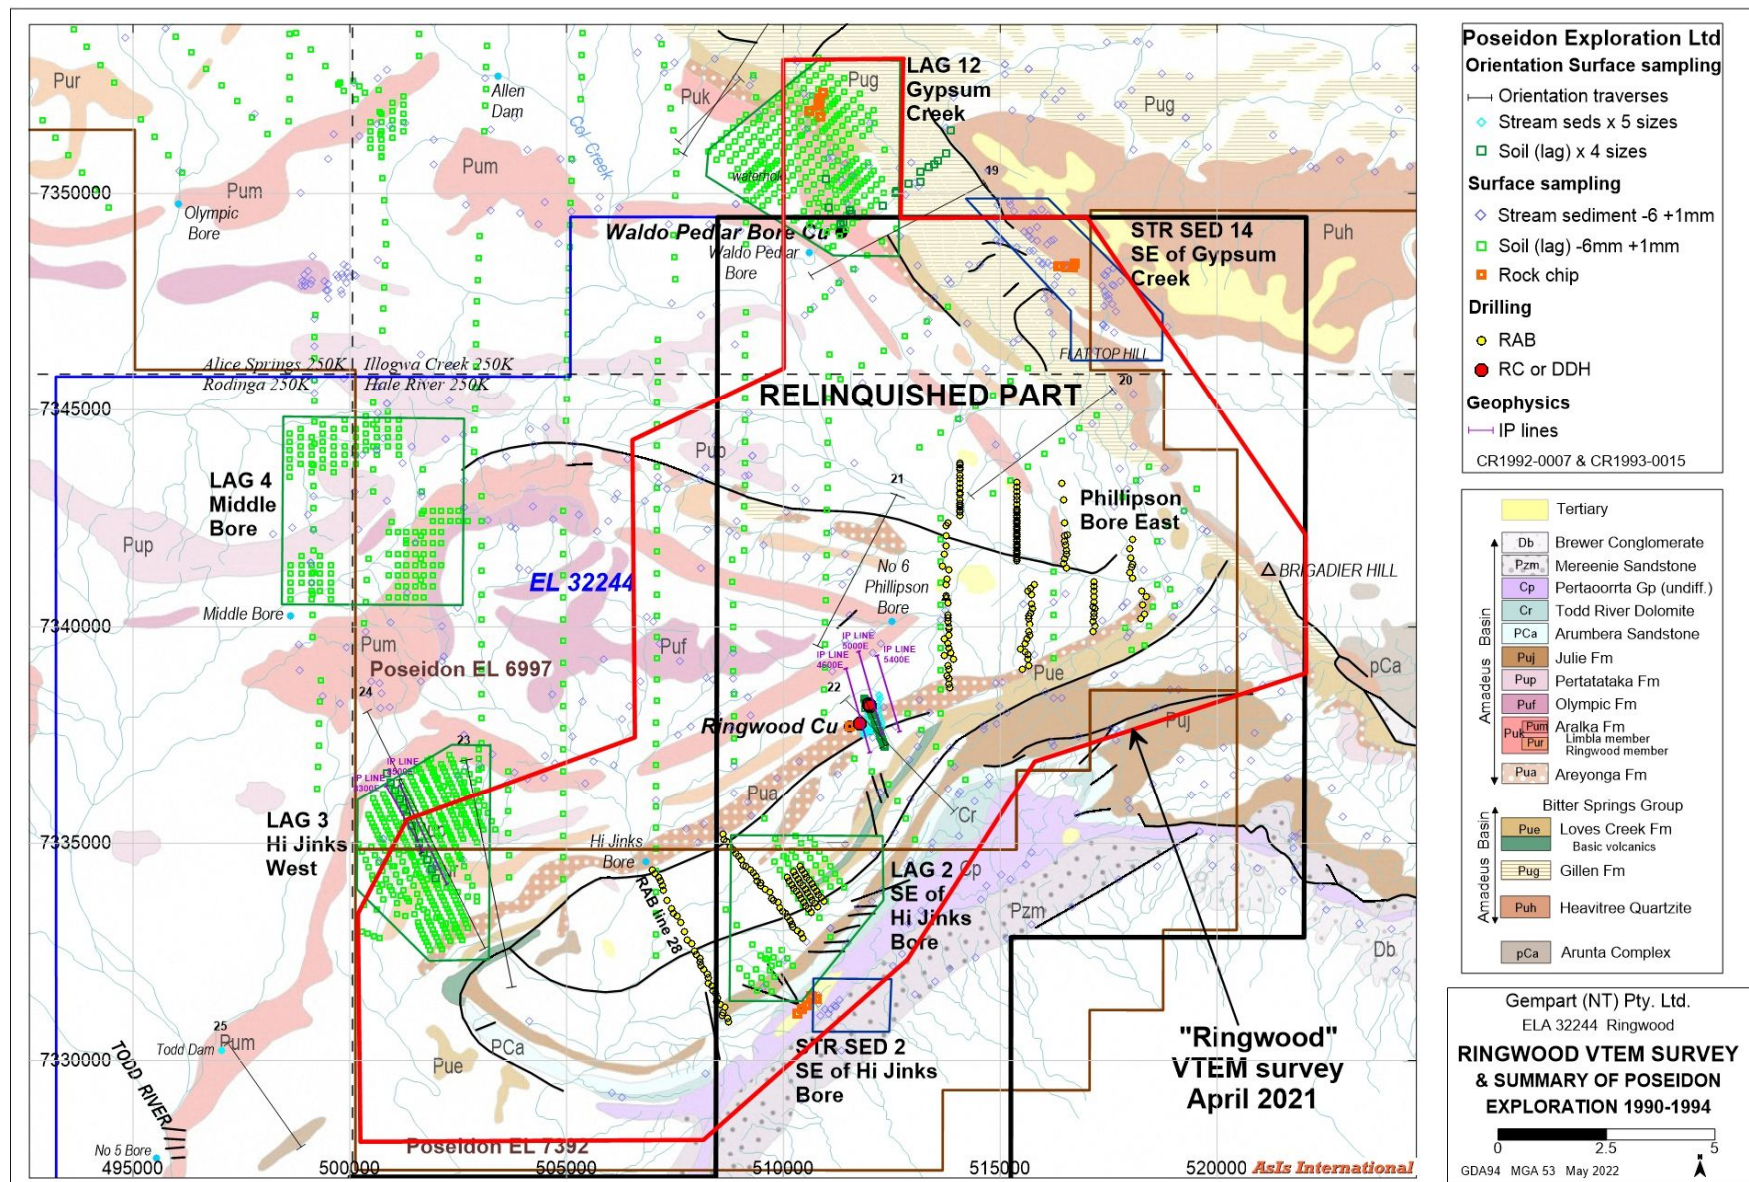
Pur
Allen Dam
Col Creek
Puk
Pug
LAG 12 Gypsum Creek
Pug
Pum
Pum
7350000
Olympic Bore
waterhole
19
Waldo Pedlar Bore Cu
Waldo Pedlar Bore
STR SED 14 SE of Gypsum Creek
Puh
Alice Springs 250K
Illogwa Creek 250K
Rodinga 250K
Hale River 250K
FLATTOP HILL
20
7345000
RELINQUISHED PART
LAG 4 Middle Bore
Pup
Pup
21
Phillipson Bore East
EL 32244
No 6 Phillipson Bore
BRIGADIER HILL
Middle Bore
7340000
Pum
Puf
Poseidon EL 6997
IP LINE 5000E
IP LINE 4600E
IP LINE 5400E
Pue
pCa
24
22
Ringwood Cu
Puj
23
IP LINE 5300E
IP LINE 5300E
Pua
LAG 3 Hi Jinks West
Cr
7335000
Hi Jinks Bore
LAG 2 SE of Hi Jinks Bore
Cp
RAB line 28
Pzm
Db
25
Todd Dam
Pum
7330000
TODD RIVER
Pue
PCa
STR SED 2 SE of Hi Jinks Bore
"Ringwood" VTEM survey April 2021
No 5 Bore
Poseidon EL 7392
495000
500000
505000
510000
515000
520000
AsIs International

Poseidon Exploration Ltd
Orientation Surface sampling
Orientation traverses
Stream seds x 5 sizes
Soil (lag) x 4 sizes
Surface sampling
Stream sediment -6 +1mm
Soil (lag) -6mm +1mm
Rock chip
Drilling
RAB
RC or DDH
Geophysics
IP lines
CR1992-0007 & CR1993-0015

Tertiary
Db Brewer Conglomerate
Pzm Mereenie Sandstone
Cp Pertaoorrta Gp (undiff.)
Cr Todd River Dolomite
PCa Arumbera Sandstone
Puj Julie Fm
Pup Pertatataka Fm
Puf Olympic Fm
Puk Pum Pur Aralka Fm Limbla member Ringwood member
Pua Areyonga Fm
Amadeus Basin
Bitter Springs Group
Pue Loves Creek Fm
Basic volcanics
Pug Gillen Fm
Puh Heavitree Quartzite
Amadeus Basin
pCa Arunta Complex

Gempart (NT) Pty. Ltd.
ELA 32244 Ringwood
RINGWOOD VTEM SURVEY & SUMMARY OF POSEIDON EXPLORATION 1990-1994
0 2.5 5
GDA94 MGA 53 May 2022